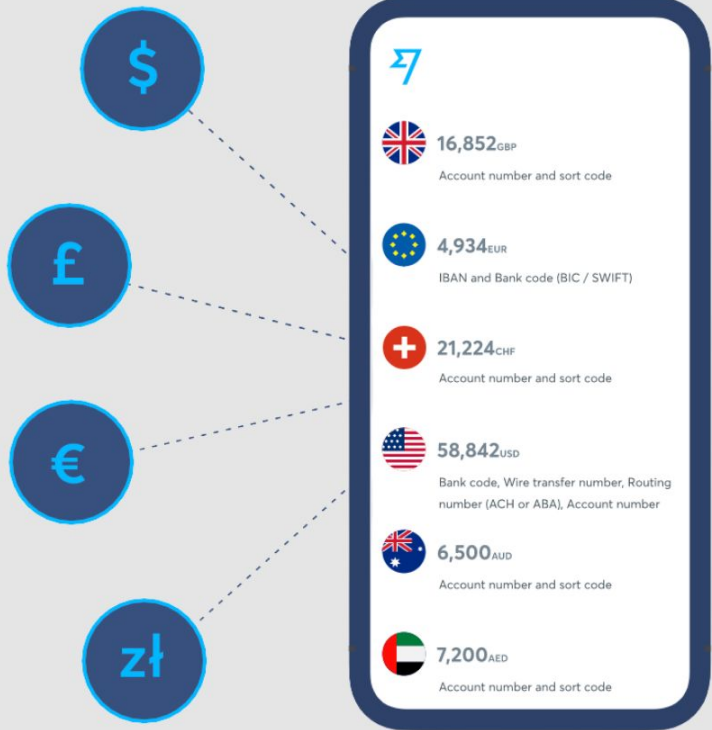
$

£

€

zł

16,852GBP
Account number and sort code

4,934EUR
IBAN and Bank code (BIC / SWIFT)

21,224CHF
Account number and sort code

58,842USD
Bank code, Wire transfer number, Routing number (ACH or ABA), Account number

6,500AUD
Account number and sort code

7,200AED
Account number and sort code